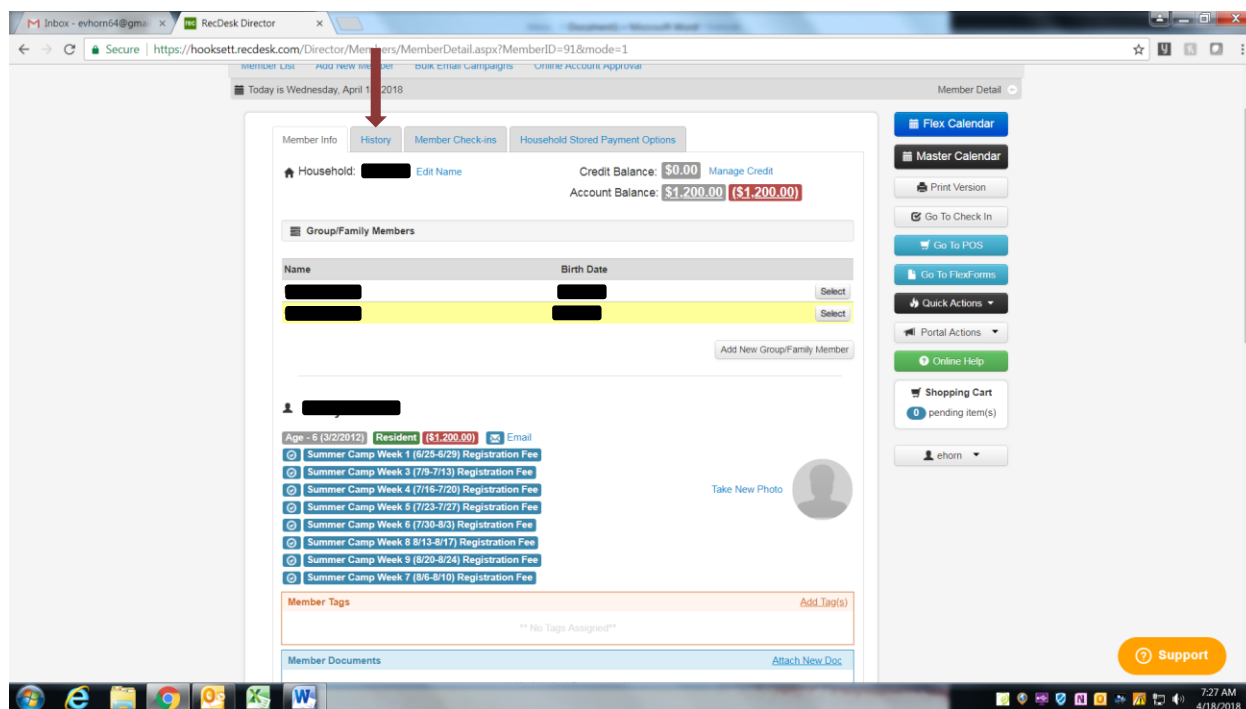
Inbox - evhorn64@gma ×   RecDesk Director ×

Secure | https://hooksett.recdesk.com/Director/Members/MemberDetail.aspx?MemberID=91&mode=1

Member List   Add New Member   Bulk Email Campaigns   Online Account Approval

Today is Wednesday, April 18, 2018   Member Detail

Member Info | History | Member Check-ins | Household Stored Payment Options

Household: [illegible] Edit Name

Credit Balance: $0.00 Manage Credit
Account Balance: $1,200.00 ($1,200.00)

Group/Family Members

| Name | Birth Date | |
|---|---|---|
| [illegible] | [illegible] | Select |
| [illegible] | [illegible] | Select |

Add New Group/Family Member

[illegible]

Age - 6 (3/2/2012) Resident ($1,200.00) Email

Summer Camp Week 1 (6/25-6/29) Registration Fee
Summer Camp Week 3 (7/9-7/13) Registration Fee
Summer Camp Week 4 (7/16-7/20) Registration Fee
Summer Camp Week 5 (7/23-7/27) Registration Fee
Summer Camp Week 6 (7/30-8/3) Registration Fee
Summer Camp Week 8 8/13-8/17) Registration Fee
Summer Camp Week 9 (8/20-8/24) Registration Fee
Summer Camp Week 7 (8/6-8/10) Registration Fee

Take New Photo

Member Tags   Add Tag(s)
** No Tags Assigned**

Member Documents   Attach New Doc

Flex Calendar
Master Calendar
Print Version
Go To Check In
Go To POS
Go To FlexForms
Quick Actions
Portal Actions
Online Help
Shopping Cart
0 pending item(s)
ehorn

Support

7:27 AM
4/18/2018